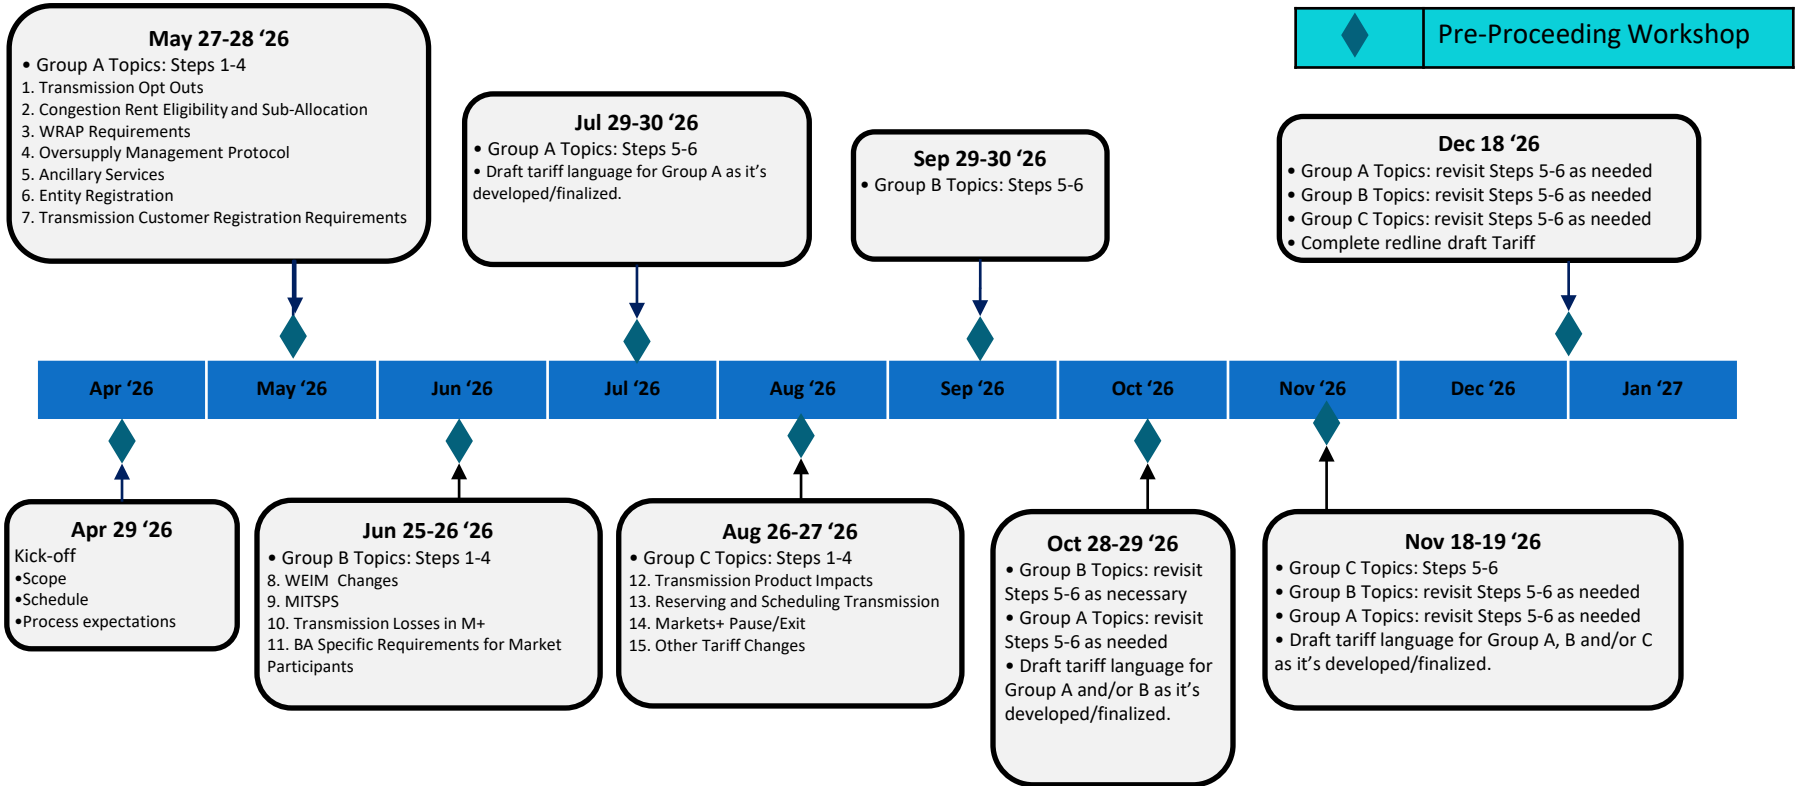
Pre-Proceeding Workshop

May 27-28 ‘26
• Group A Topics: Steps 1-4
1. Transmission Opt Outs
2. Congestion Rent Eligibility and Sub-Allocation
3. WRAP Requirements
4. Oversupply Management Protocol
5. Ancillary Services
6. Entity Registration
7. Transmission Customer Registration Requirements

Jul 29-30 ‘26
• Group A Topics: Steps 5-6
• Draft tariff language for Group A as it’s developed/finalized.

Sep 29-30 ‘26
• Group B Topics: Steps 5-6

Dec 18 ‘26
• Group A Topics: revisit Steps 5-6 as needed
• Group B Topics: revisit Steps 5-6 as needed
• Group C Topics: revisit Steps 5-6 as needed
• Complete redline draft Tariff

| Apr ‘26 | May ‘26 | Jun ‘26 | Jul ‘26 | Aug ‘26 | Sep ‘26 | Oct ‘26 | Nov ‘26 | Dec ‘26 | Jan ‘27 |
|---|---|---|---|---|---|---|---|---|---|

Apr 29 ‘26
Kick-off
•Scope
•Schedule
•Process expectations

Jun 25-26 ‘26
• Group B Topics: Steps 1-4
8. WEIM Changes
9. MITSPS
10. Transmission Losses in M+
11. BA Specific Requirements for Market Participants

Aug 26-27 ‘26
• Group C Topics: Steps 1-4
12. Transmission Product Impacts
13. Reserving and Scheduling Transmission
14. Markets+ Pause/Exit
15. Other Tariff Changes

Oct 28-29 ‘26
• Group B Topics: revisit Steps 5-6 as necessary
• Group A Topics: revisit Steps 5-6 as needed
• Draft tariff language for Group A and/or B as it’s developed/finalized.

Nov 18-19 ‘26
• Group C Topics: Steps 5-6
• Group B Topics: revisit Steps 5-6 as needed
• Group A Topics: revisit Steps 5-6 as needed
• Draft tariff language for Group A, B and/or C as it’s developed/finalized.